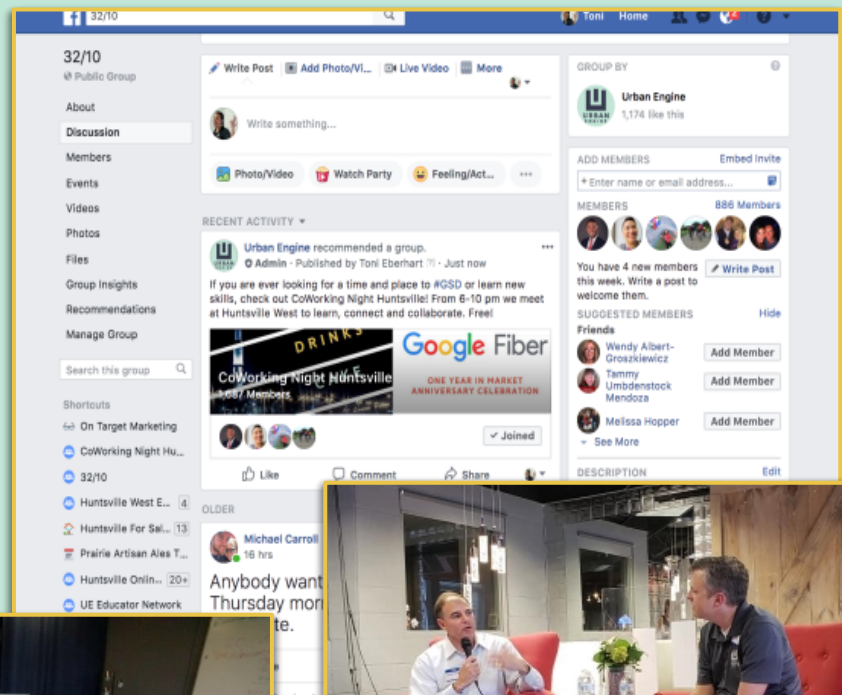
32/10 Toni Home

32/10
Public Group

About
Discussion
Members
Events
Videos
Photos
Files
Group Insights
Recommendations
Manage Group

Search this group

Shortcuts
On Target Marketing
CoWorking Night Hu...
32/10
Huntsville West E... 4
Huntsville For Sal... 13
Prairie Artisan Ales T...
Huntsville Onlin... 20+
UE Educator Network

Write Post | Add Photo/Vi... | Live Video | More

Write something...

Photo/Video | Watch Party | Feeling/Act... | ...

RECENT ACTIVITY

Urban Engine recommended a group.
Admin · Published by Toni Eberhart · Just now

If you are ever looking for a time and place to #GSD or learn new skills, check out CoWorking Night Huntsville! From 6-10 pm we meet at Huntsville West to learn, connect and collaborate. Free!

DRINKS
CoWorking Night Huntsville
1,687 Members
Google Fiber
ONE YEAR IN MARKET ANNIVERSARY CELEBRATION

Joined

Like | Comment | Share

OLDER

Michael Carroll
16 hrs

Anybody want
Thursday morn
te.

GROUP BY
Urban Engine
1,174 like this

ADD MEMBERS Embed Invite
+ Enter name or email address...

MEMBERS 886 Members

You have 4 new members this week. Write a post to welcome them.
Write Post

SUGGESTED MEMBERS Hide
Friends
Wendy Albert-Groszkiewicz Add Member
Tammy Umbdenstock Mendoza Add Member
Melissa Hopper Add Member
See More

DESCRIPTION Edit